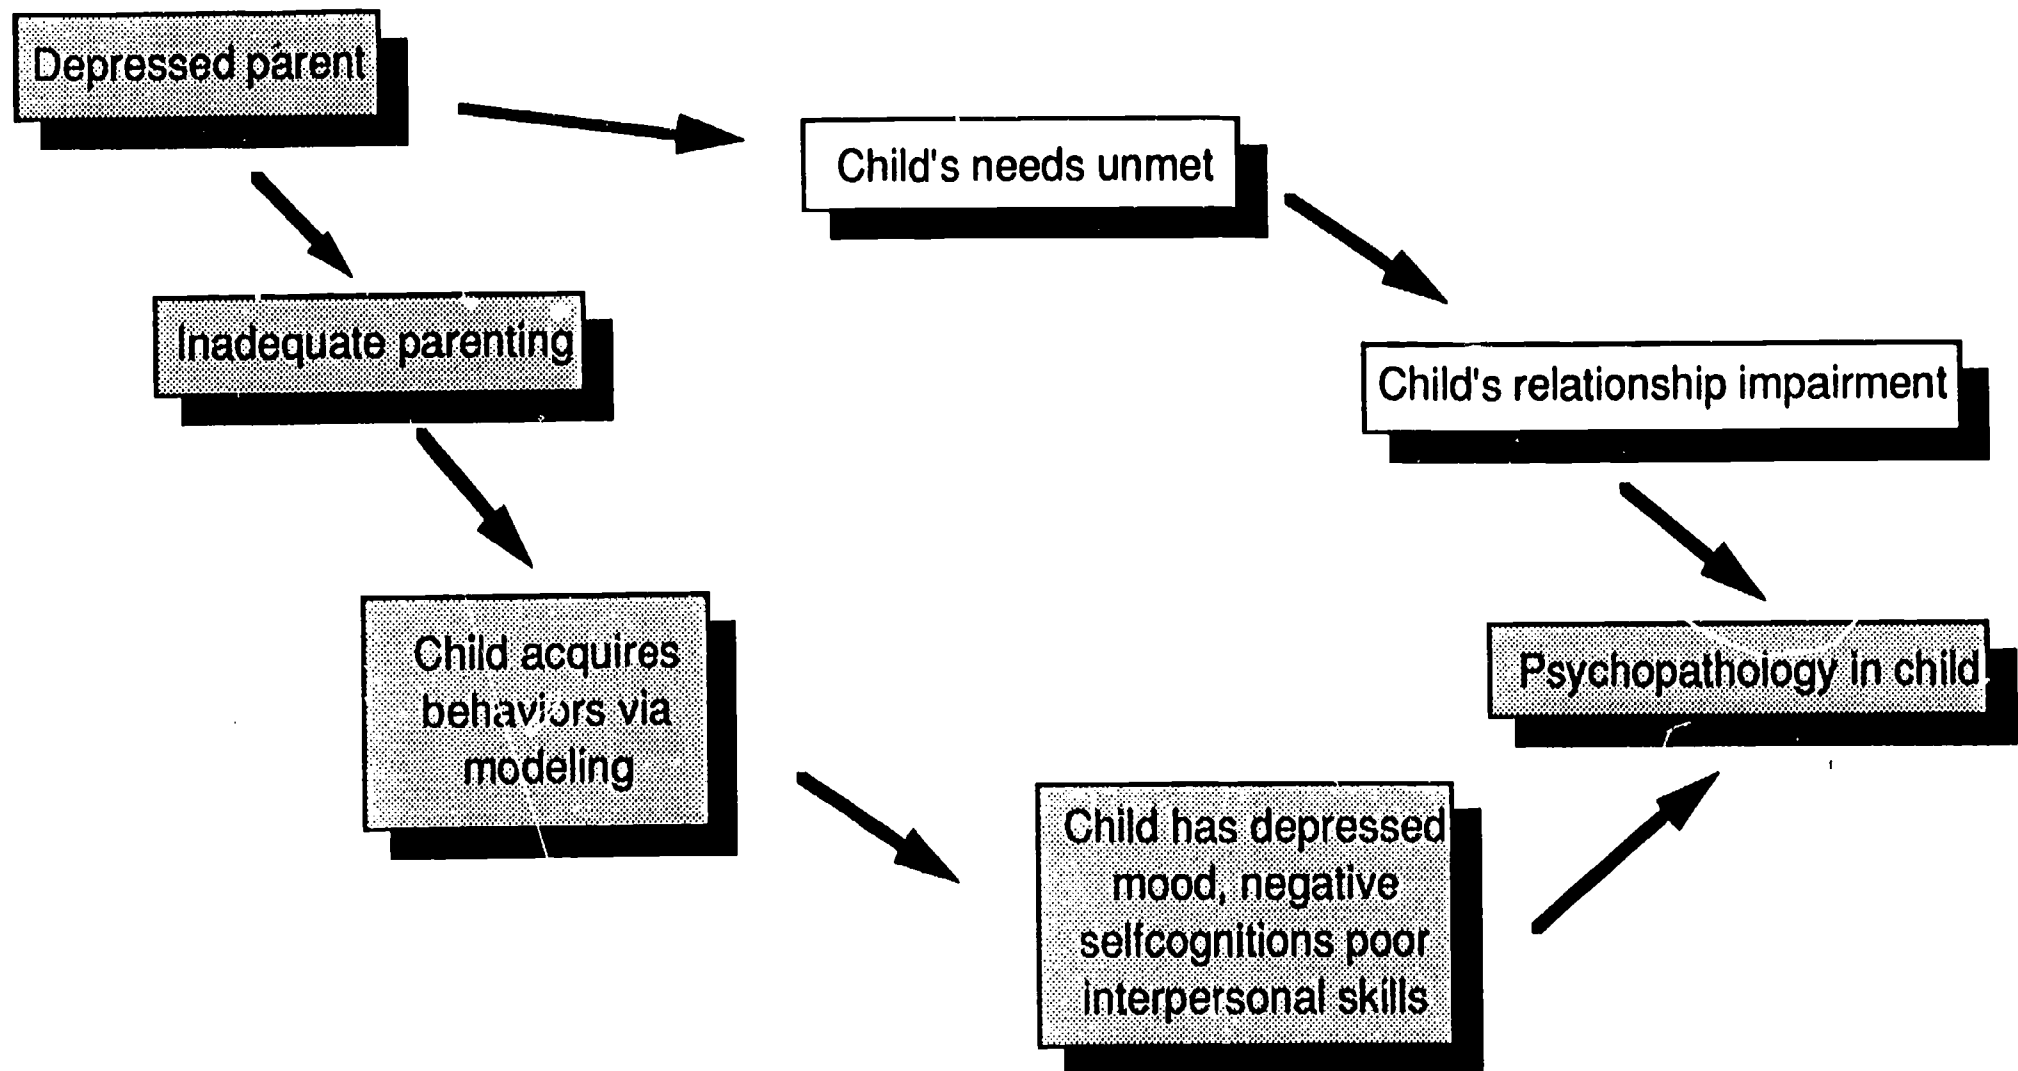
Depressed parent

Child's needs unmet

Inadequate parenting

Child's relationship impairment

Child acquires behaviors via modeling

Psychopathology in child

Child has depressed mood, negative selfcognitions poor interpersonal skills